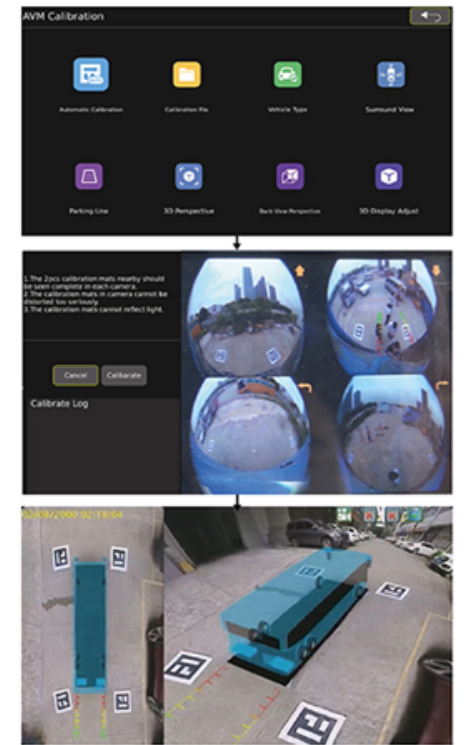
AVM Calibration

Automatic Calibration

Calibration File

Vehicle Type

Surround View

Parking Line

3D Perspective

Back View Perspective

3D Display Adjust

1.The 2pcs calibration mats nearby should be seen complete in each camera.
2.The calibration mats in camera cannot be distorted too seriously.
3.The calibration mats cannot reflect light.

Cancel

Calibrate

Calibrate Log

02/08/2000 02:18:04